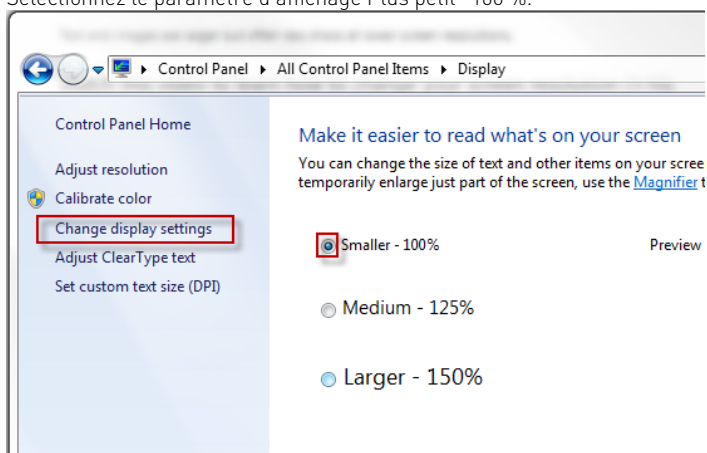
Sélectionnez le paramètre d'affichage Plus petit - 100 %.

Control Panel ▸ All Control Panel Items ▸ Display

Control Panel Home

Adjust resolution

Calibrate color

Change display settings

Adjust ClearType text

Set custom text size (DPI)

Make it easier to read what's on your screen

You can change the size of text and other items on your scree temporarily enlarge just part of the screen, use the Magnifier t

Smaller - 100%

Preview

Medium - 125%

Larger - 150%